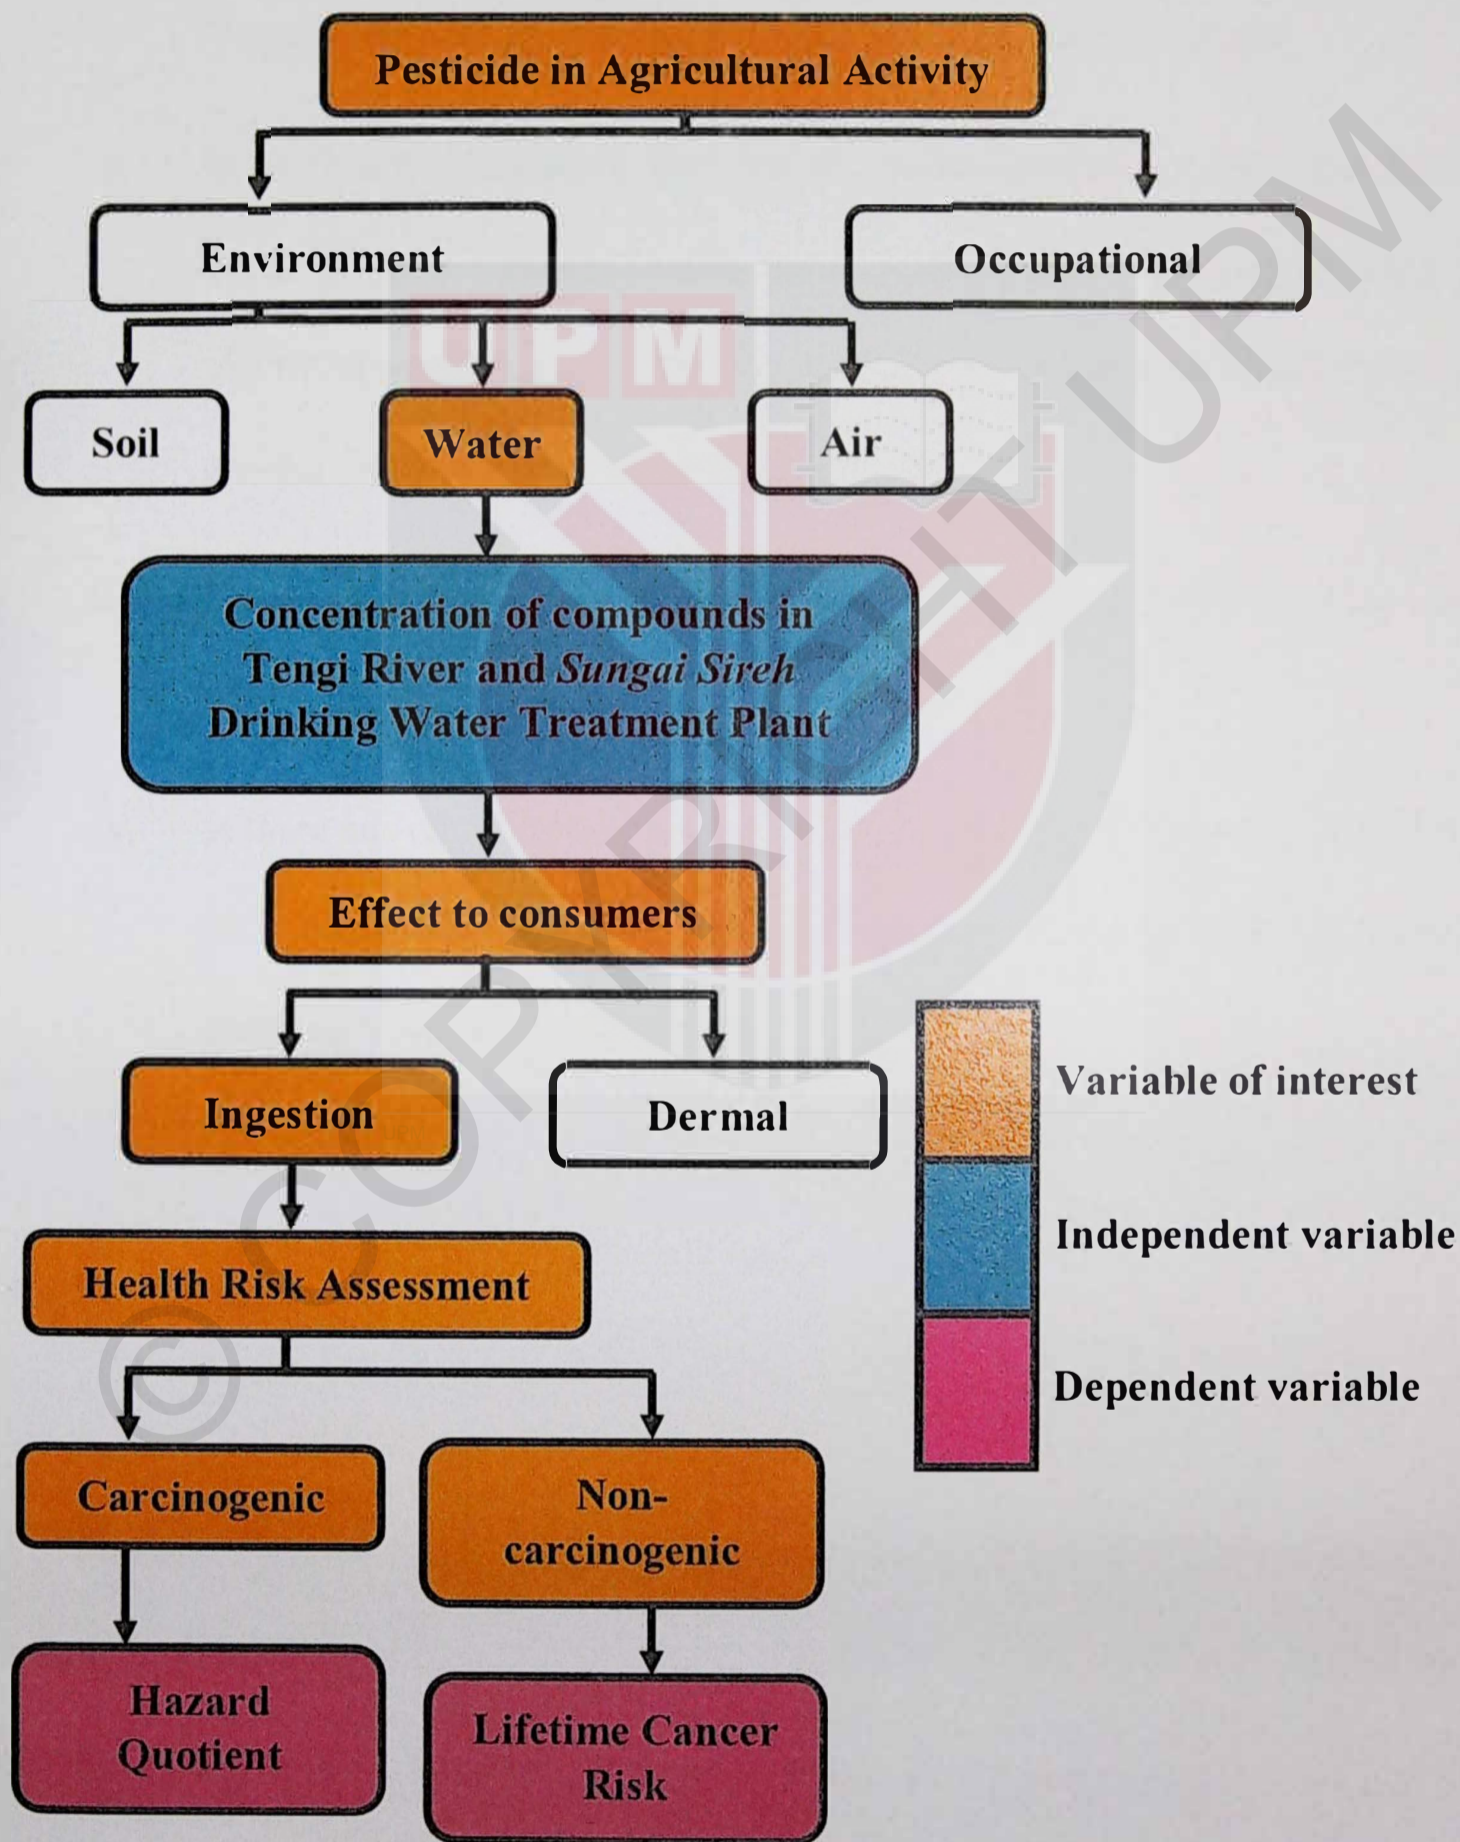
Pesticide in Agricultural Activity

Environment

Occupational

Soil

Water

Air

Concentration of compounds in Tengi River and *Sungai Sireh* Drinking Water Treatment Plant

Effect to consumers

Ingestion

Dermal

Health Risk Assessment

Carcinogenic

Non-carcinogenic

Hazard Quotient

Lifetime Cancer Risk

Variable of interest

Independent variable

Dependent variable

UPM

© COPYRIGHT UPM